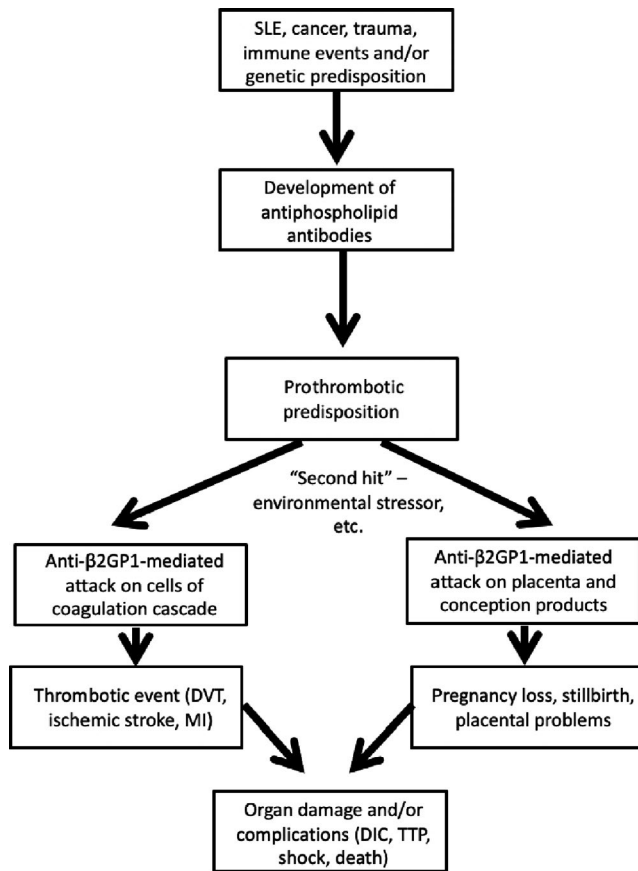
SLE, cancer, trauma, immune events and/or genetic predisposition

Development of antiphospholipid antibodies

Prothrombotic predisposition

"Second hit" – environmental stressor, etc.

Anti-β2GP1-mediated attack on cells of coagulation cascade

Anti-β2GP1-mediated attack on placenta and conception products

Thrombotic event (DVT, ischemic stroke, MI)

Pregnancy loss, stillbirth, placental problems

Organ damage and/or complications (DIC, TTP, shock, death)